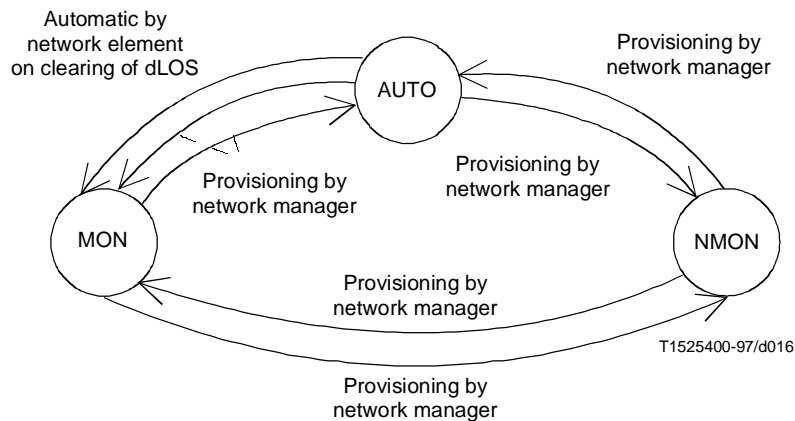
Automatic by network element on clearing of dLOS

AUTO

Provisioning by network manager

Provisioning by network manager

Provisioning by network manager

MON

NMON

Provisioning by network manager

T1525400-97/d016

Provisioning by network manager